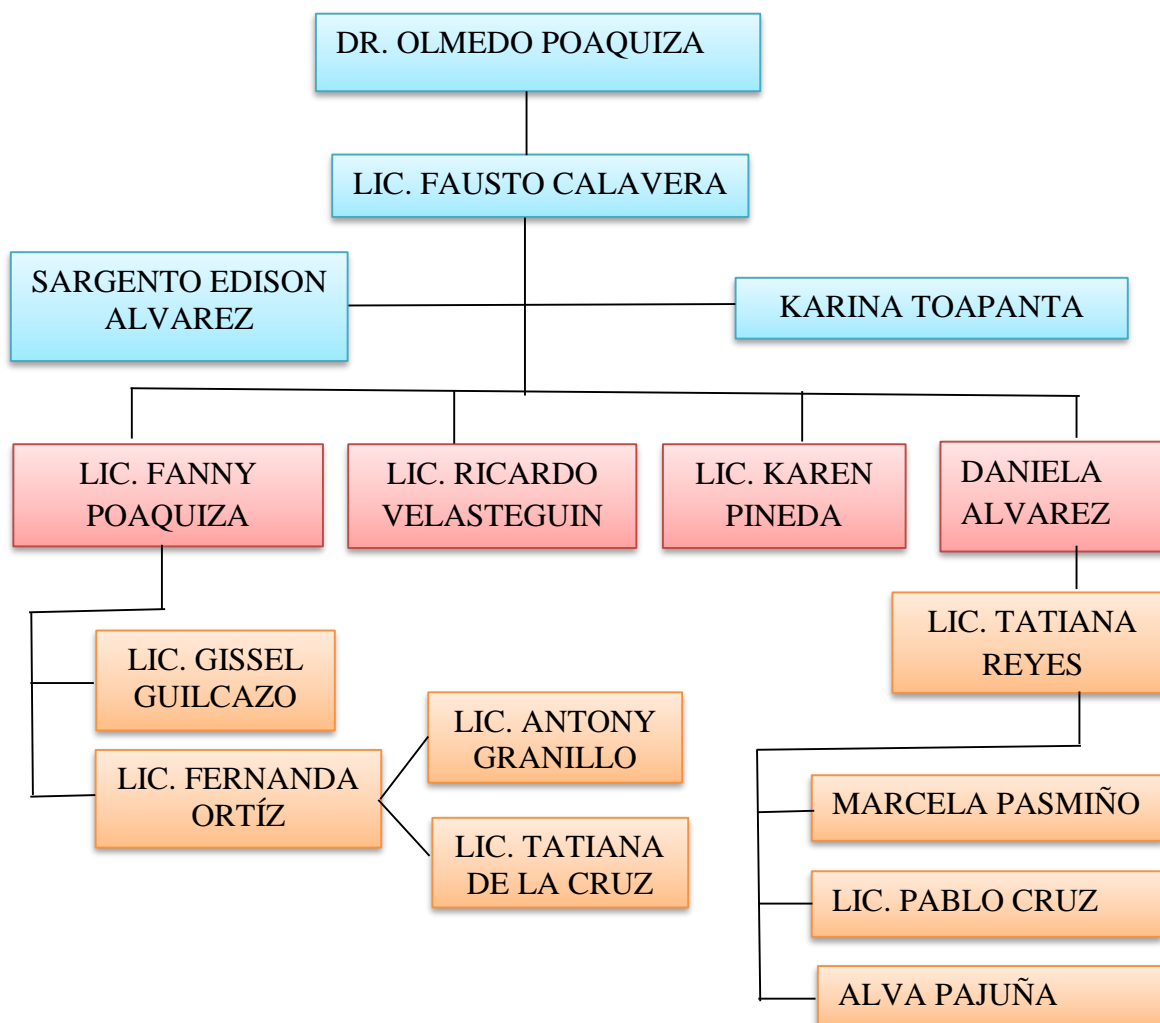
DR. OLMEDO POAQUIZA

LIC. FAUSTO CALAVERA

SARGENTO EDISON ALVAREZ

KARINA TOAPANTA

LIC. FANNY POAQUIZA

LIC. RICARDO VELASTEGUIN

LIC. KAREN PINEDA

DANIELA ALVAREZ

LIC. GISSEL GUILCAZO

LIC. FERNANDA ORTÍZ

LIC. ANTONY GRANILLO

LIC. TATIANA DE LA CRUZ

LIC. TATIANA REYES

MARCELA PASMIÑO

LIC. PABLO CRUZ

ALVA PAJUÑA